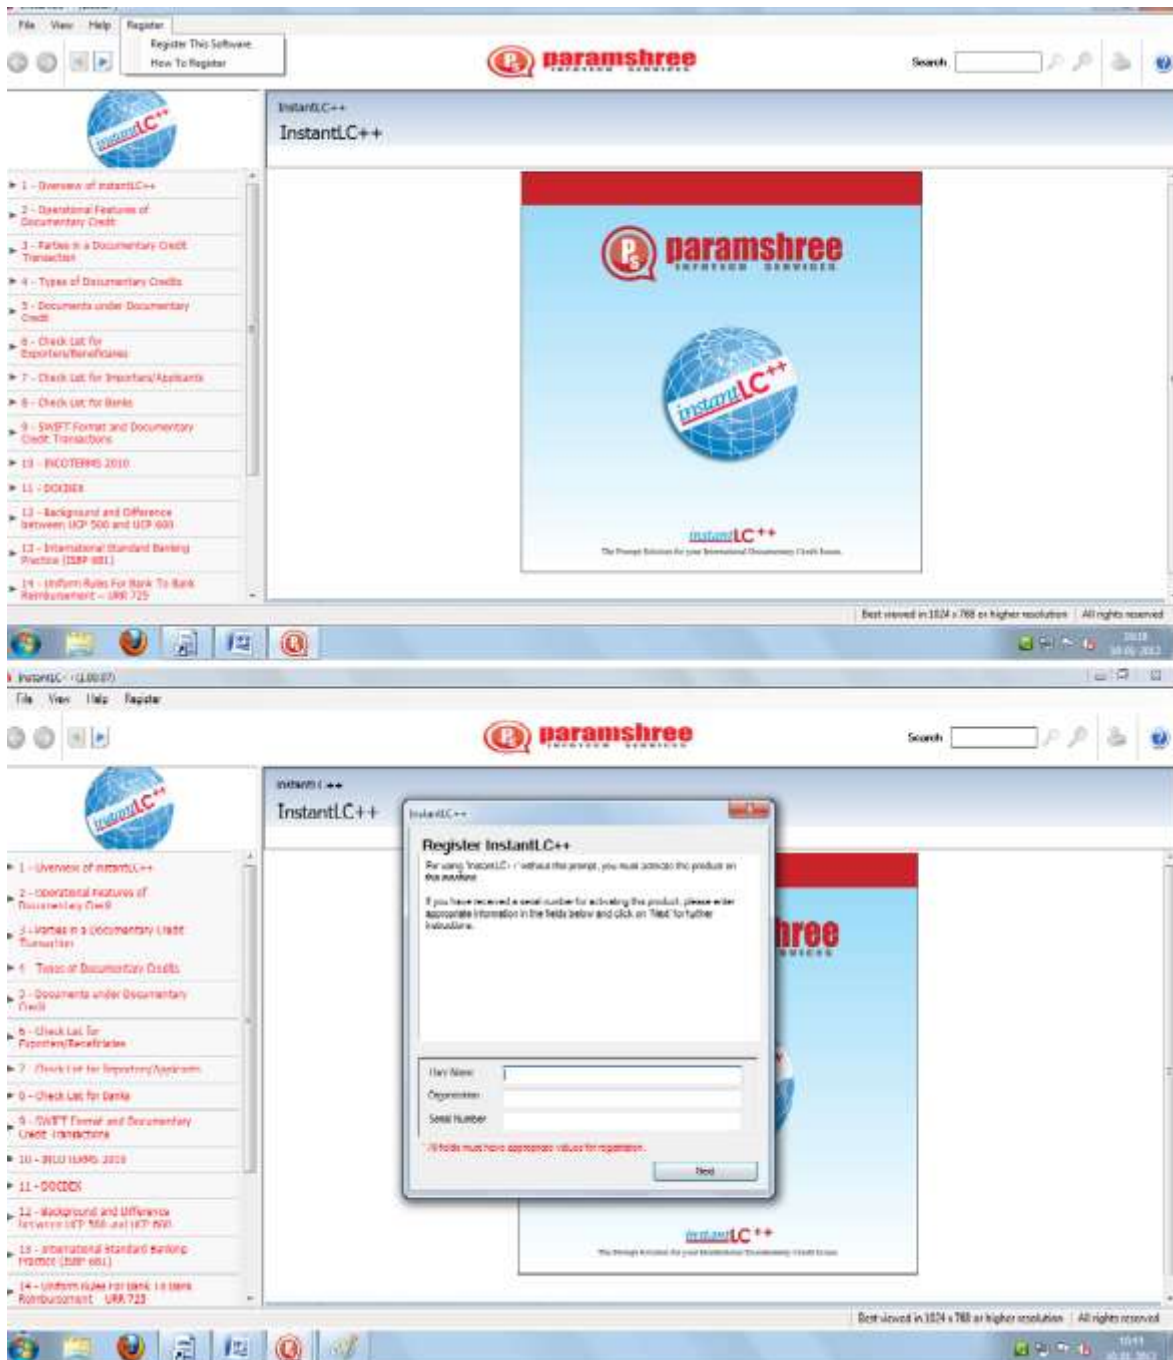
File View Help Register
Register This Software
How To Register

paramshree
INFOTECH SERVICES

Search

instantLC++

InstantLC++
InstantLC++

1 - Overview of InstantLC++
2 - Operational Features of Documentary Credit
3 - Parties in a Documentary Credit Transaction
4 - Types of Documentary Credits
5 - Documents under Documentary Credit
6 - Check List for Exporters/Beneficiaries
7 - Check List for Importers/Applicants
8 - Check List for Banks
9 - SWIFT Format and Documentary Credit Transactions
10 - INCOTERMS 2010
11 - DOCDEX
12 - Background and Difference between UCP 500 and UCP 600
13 - International Standard Banking Practice (ISBP 681)
14 - Uniform Rules For Bank To Bank Reimbursement - URR 725

paramshree
INFOTECH SERVICES

instantLC++

instantLC++
The Prompt Solution for your International Documentary Credit Issues

Best viewed in 1024 x 768 or higher resolution | All rights reserved

InstantLC++ (1.0.0.7)
File View Help Register

paramshree
INFOTECH SERVICES

Search

instantLC++

InstantLC++
InstantLC++

1 - Overview of InstantLC++
2 - Operational Features of Documentary Credit
3 - Parties in a Documentary Credit Transaction
4 - Types of Documentary Credits
5 - Documents under Documentary Credit
6 - Check List for Exporters/Beneficiaries
7 - Check List for Importers/Applicants
8 - Check List for Banks
9 - SWIFT Format and Documentary Credit Transactions
10 - INCOTERMS 2010
11 - DOCDEX
12 - Background and Difference between UCP 500 and UCP 600
13 - International Standard Banking Practice (ISBP 681)
14 - Uniform Rules For Bank To Bank Reimbursement - URR 725

InstantLC++
Register InstantLC++
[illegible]

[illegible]

User Name
Organization
Serial Number
* All fields must have appropriate values for registration.
Next

hree

instantLC++
The Prompt Solution for your International Documentary Credit Issues

Best viewed in 1024 x 768 or higher resolution | All rights reserved